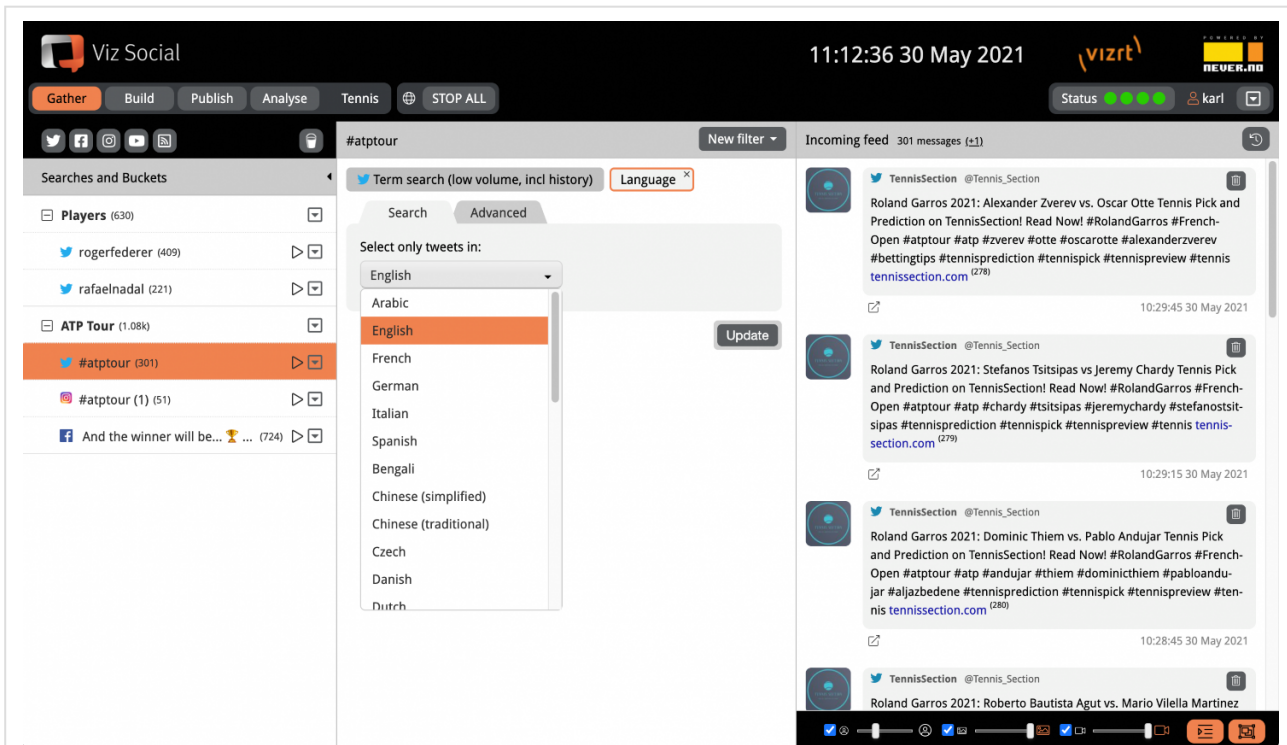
Viz Social

11:12:36 30 May 2021

vizrt

POWERED BY
NEVER.NO

Gather Build Publish Analyse Tennis STOP ALL

Status karl

Searches and Buckets

Players (630)

rogerfederer (409)

rafaelnadal (221)

ATP Tour (1.08k)

#atptour (301)

#atptour (1) (51)

And the winner will be... 🏆 ... (724)

#atptour

New filter

Term search (low volume, incl history)

Language ×

Search Advanced

Select only tweets in:

English

Arabic
English
French
German
Italian
Spanish
Bengali
Chinese (simplified)
Chinese (traditional)
Czech
Danish
Dutch

Update

Incoming feed 301 messages (+1)

TennisSection @Tennis_Section

Roland Garros 2021: Alexander Zverev vs. Oscar Otte Tennis Pick and Prediction on TennisSection! Read Now! #RolandGarros #FrenchOpen #atptour #atp #zverev #otte #oscarotte #alexanderzverev #bettingtips #tennisprediction #tennispick #tennispreview #tennis tennissection.com (278)

10:29:45 30 May 2021

TennisSection @Tennis_Section

Roland Garros 2021: Stefanos Tsitsipas vs Jeremy Chardy Tennis Pick and Prediction on TennisSection! Read Now! #RolandGarros #FrenchOpen #atptour #atp #chardy #tsitsipas #jeremychardy #stefanostsitsipas #tennisprediction #tennispick #tennispreview #tennis tennissection.com (279)

10:29:15 30 May 2021

TennisSection @Tennis_Section

Roland Garros 2021: Dominic Thiem vs. Pablo Andujar Tennis Pick and Prediction on TennisSection! Read Now! #RolandGarros #FrenchOpen #atptour #atp #andujar #thiem #dominicthiem #pabloandujar #aljazbedene #tennisprediction #tennispick #tennispreview #tennis tennissection.com (280)

10:28:45 30 May 2021

TennisSection @Tennis_Section

Roland Garros 2021: Roberto Bautista Agut vs. Mario Vilella Martinez